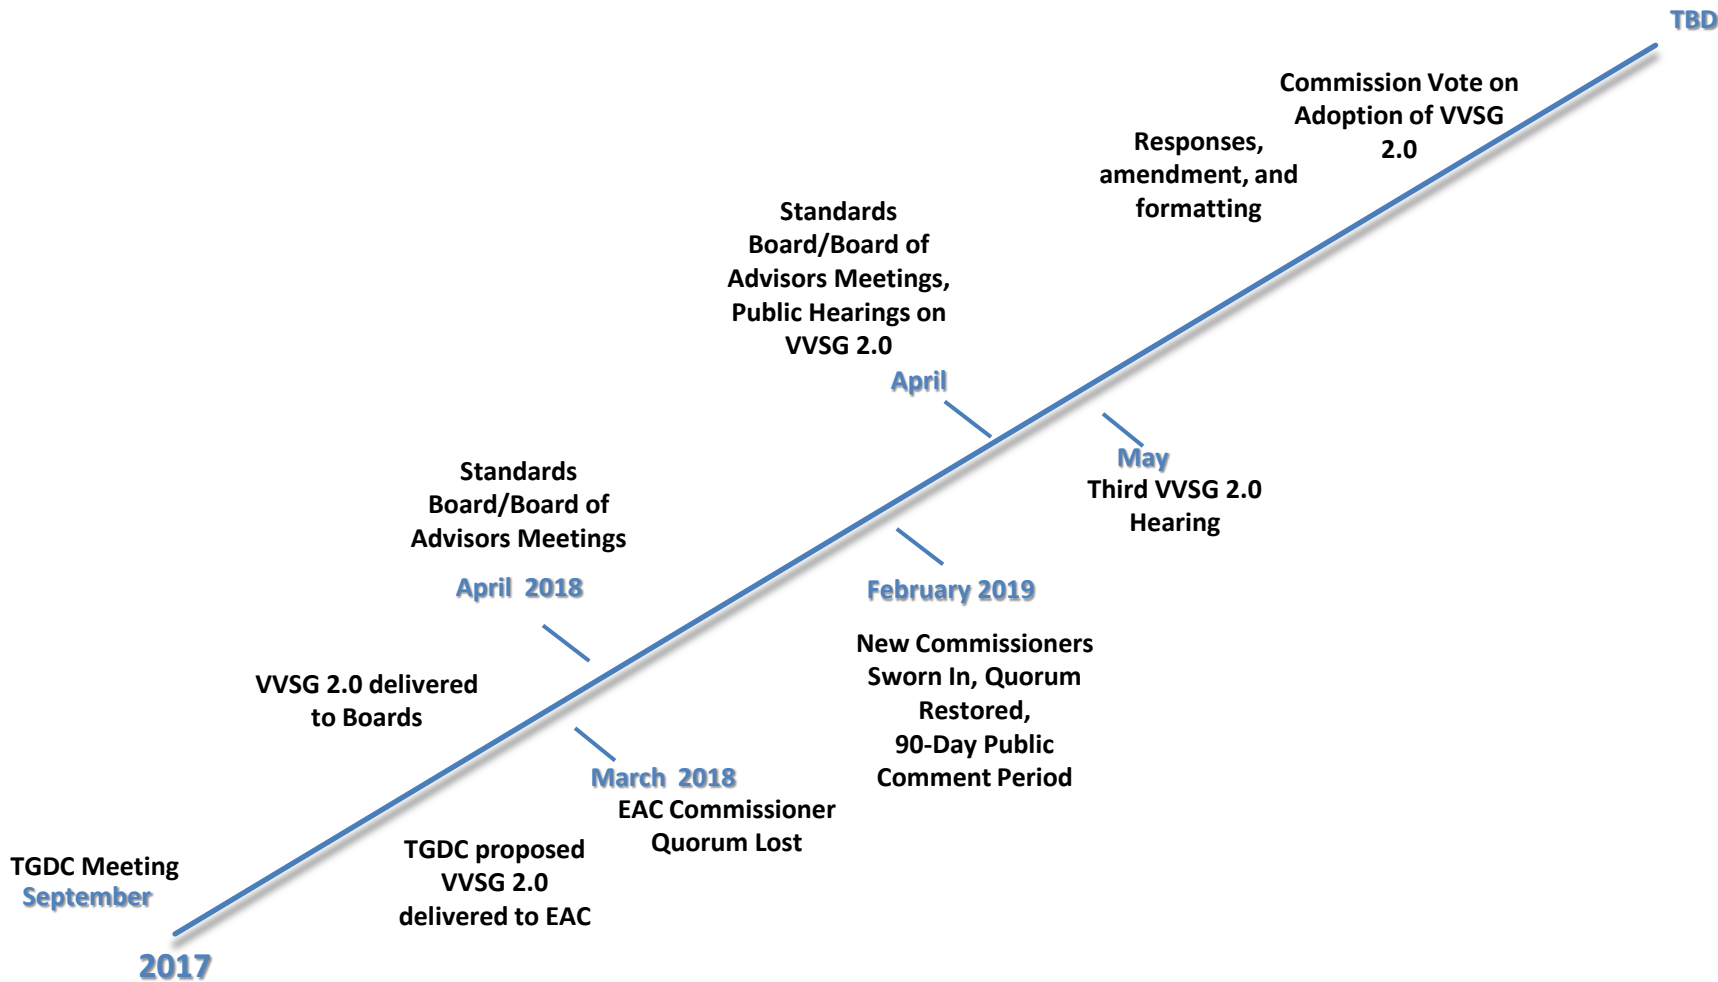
TBD

Commission Vote on Adoption of VVSG 2.0

Responses, amendment, and formatting

Standards Board/Board of Advisors Meetings, Public Hearings on VVSG 2.0

April

May
Third VVSG 2.0 Hearing

Standards Board/Board of Advisors Meetings

April 2018

February 2019

New Commissioners Sworn In, Quorum Restored, 90-Day Public Comment Period

VVSG 2.0 delivered to Boards

March 2018
EAC Commissioner Quorum Lost

TGDC Meeting
September

TGDC proposed VVSG 2.0 delivered to EAC

2017